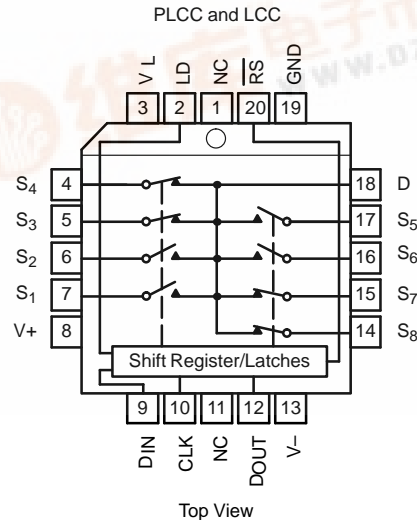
PLCC and LCC

V L
LD
NC
$\overline{RS}$
GND

3
2
1
20
19

$S_4$ 4
$S_3$ 5
$S_2$ 6
$S_1$ 7
V+ 8

18 D
17 $S_5$
16 $S_6$
15 $S_7$
14 $S_8$

Shift Register/Latches

9
10
11
12
13

$D_{IN}$
CLK
NC
DOUT
V–

Top View